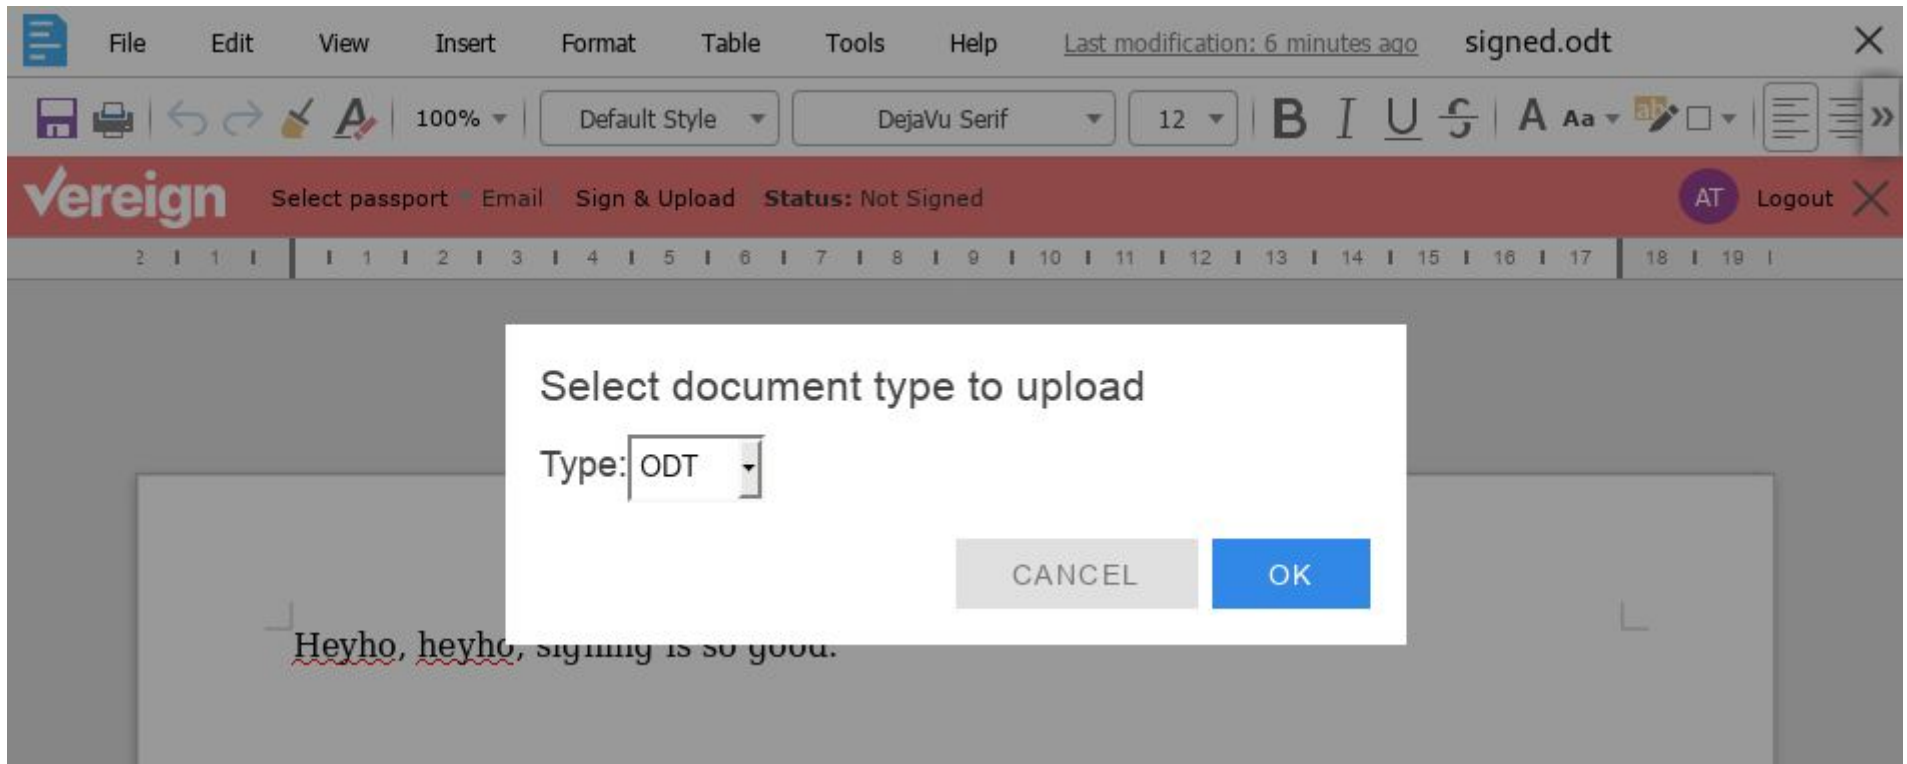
File Edit View Insert Format Table Tools Help Last modification: 6 minutes ago signed.odt

100% Default Style DejaVu Serif 12 B I U S A Aa

Vereign Select passport Email Sign & Upload Status: Not Signed AT Logout

2 1 1 2 3 4 5 6 7 8 9 10 11 12 13 14 15 16 17 18 19

Select document type to upload

Type: ODT

CANCEL OK

Heyho, heyho, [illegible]